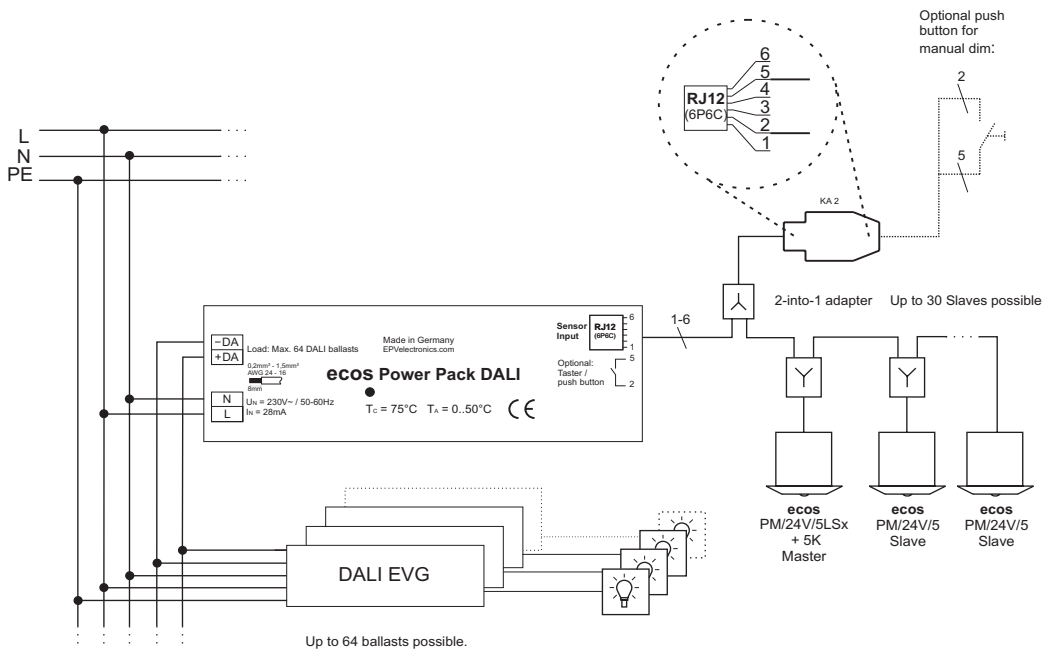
Optional push button for manual dim:

2

5

6
5
4
3
2
1

RJ12
(6P6C)

KA 2

L
N
PE

2-into-1 adapter

Up to 30 Slaves possible

−DA
+DA

Load: Max. 64 DALI ballasts

0,2mm² - 1,5mm²
AWG 24 - 16
8mm

Made in Germany
EPVelectronics.com

Sensor Input

RJ12
(6P6C)

6
1

1-6

Optional:
Taster /
push button

5
2

ecos Power Pack DALI

N
L

$U_N$ = 230V~ / 50-60Hz
$I_N$ = 28mA

$T_C$ = 75°C $T_A$ = 0..50°C

CE

DALI EVG

ecos
PM/24V/5LSx
+ 5K
Master

ecos
PM/24V/5
Slave

ecos
PM/24V/5
Slave

Up to 64 ballasts possible.